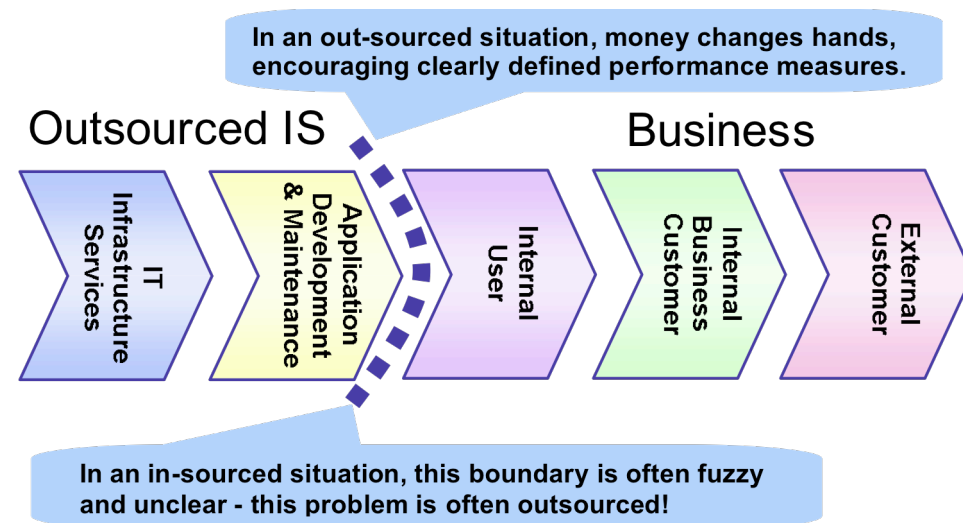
In an out-sourced situation, money changes hands, encouraging clearly defined performance measures.

Outsourced IS

Business

IT Infrastructure Services

Application Development & Maintenance

Internal User

Internal Business Customer

External Customer

In an in-sourced situation, this boundary is often fuzzy and unclear - this problem is often outsourced!